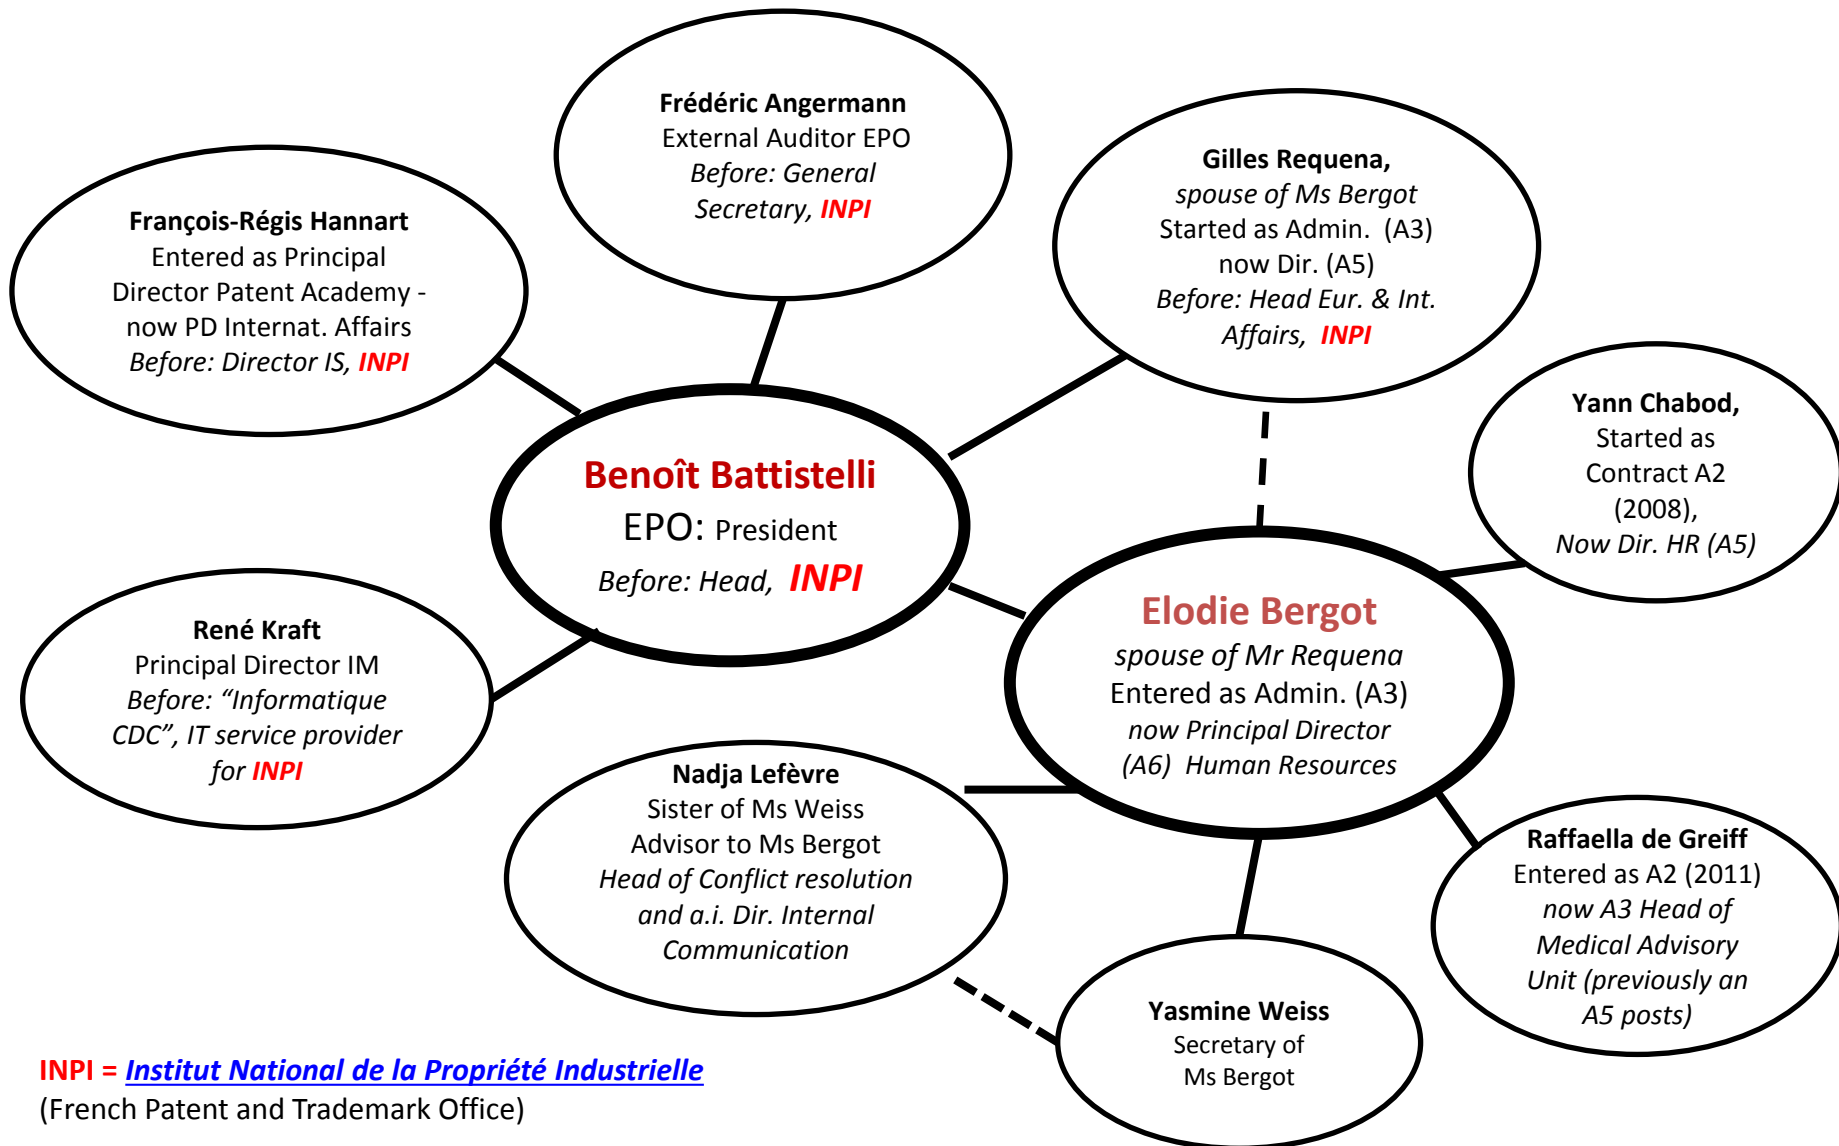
Frédéric Angermann
External Auditor EPO
Before: General Secretary, INPI

François-Régis Hannart
Entered as Principal Director Patent Academy - now PD Internat. Affairs
Before: Director IS, INPI

Gilles Requena,
spouse of Ms Bergot
Started as Admin. (A3)
now Dir. (A5)
Before: Head Eur. & Int. Affairs, INPI

Yann Chabod,
Started as Contract A2 (2008),
Now Dir. HR (A5)

Benoît Battistelli
EPO: President
Before: Head, INPI

René Kraft
Principal Director IM
Before: "Informatique CDC", IT service provider for INPI

Elodie Bergot
spouse of Mr Requena
Entered as Admin. (A3)
now Principal Director (A6) Human Resources

Nadja Lefèvre
Sister of Ms Weiss
Advisor to Ms Bergot
Head of Conflict resolution and a.i. Dir. Internal Communication

Raffaella de Greiff
Entered as A2 (2011)
now A3 Head of Medical Advisory Unit (previously an A5 posts)

Yasmine Weiss
Secretary of Ms Bergot

INPI = Institut National de la Propriété Industrielle
(French Patent and Trademark Office)